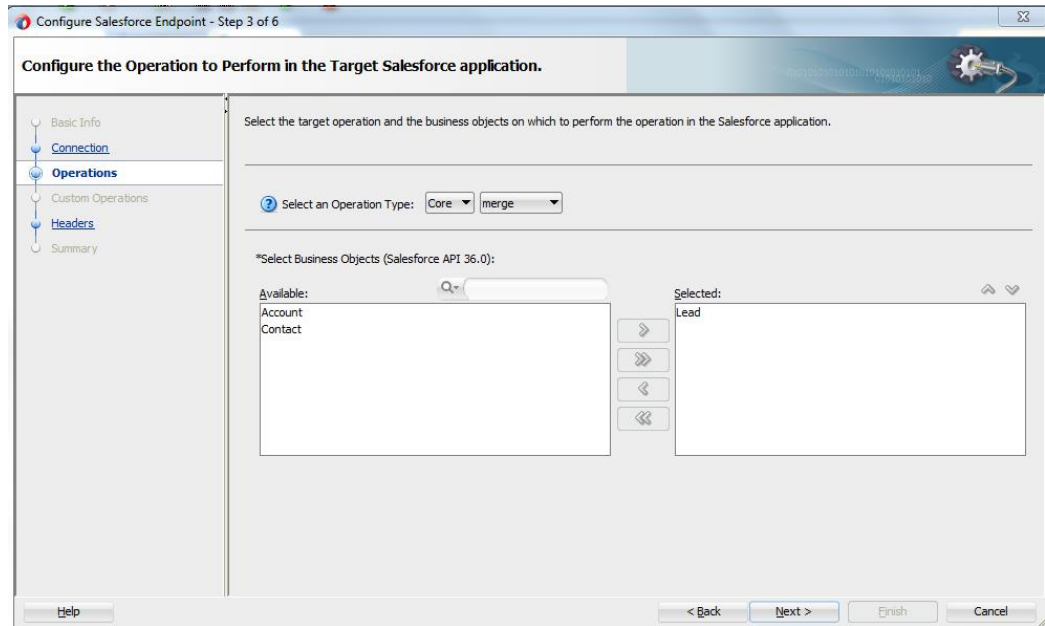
Configure Salesforce Endpoint - Step 3 of 6

Configure the Operation to Perform in the Target Salesforce application.

Basic Info
Connection
Operations
Custom Operations
Headers
Summary

Select the target operation and the business objects on which to perform the operation in the Salesforce application.

Select an Operation Type: Core merge

*Select Business Objects (Salesforce API 36.0):

Available:
Account
Contact

Selected:
Lead

Help

< Back Next > Finish Cancel